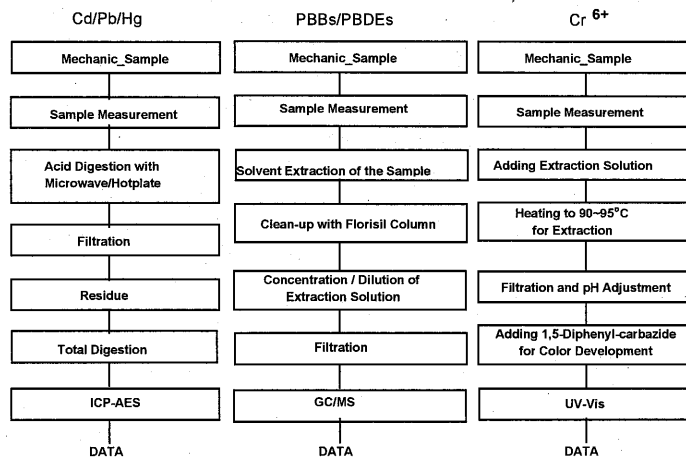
Cd/Pb/Hg

Mechanic_Sample

Sample Measurement

Acid Digestion with Microwave/Hotplate

Filtration

Residue

Total Digestion

ICP-AES

DATA

PBBs/PBDEs

Mechanic_Sample

Sample Measurement

Solvent Extraction of the Sample

Clean-up with Florisil Column

Concentration / Dilution of Extraction Solution

Filtration

GC/MS

DATA

$Cr^{6+}$

Mechanic_Sample

Sample Measurement

Adding Extraction Solution

Heating to 90~95°C for Extraction

Filtration and pH Adjustment

Adding 1,5-Diphenyl-carbazide for Color Development

UV-Vis

DATA